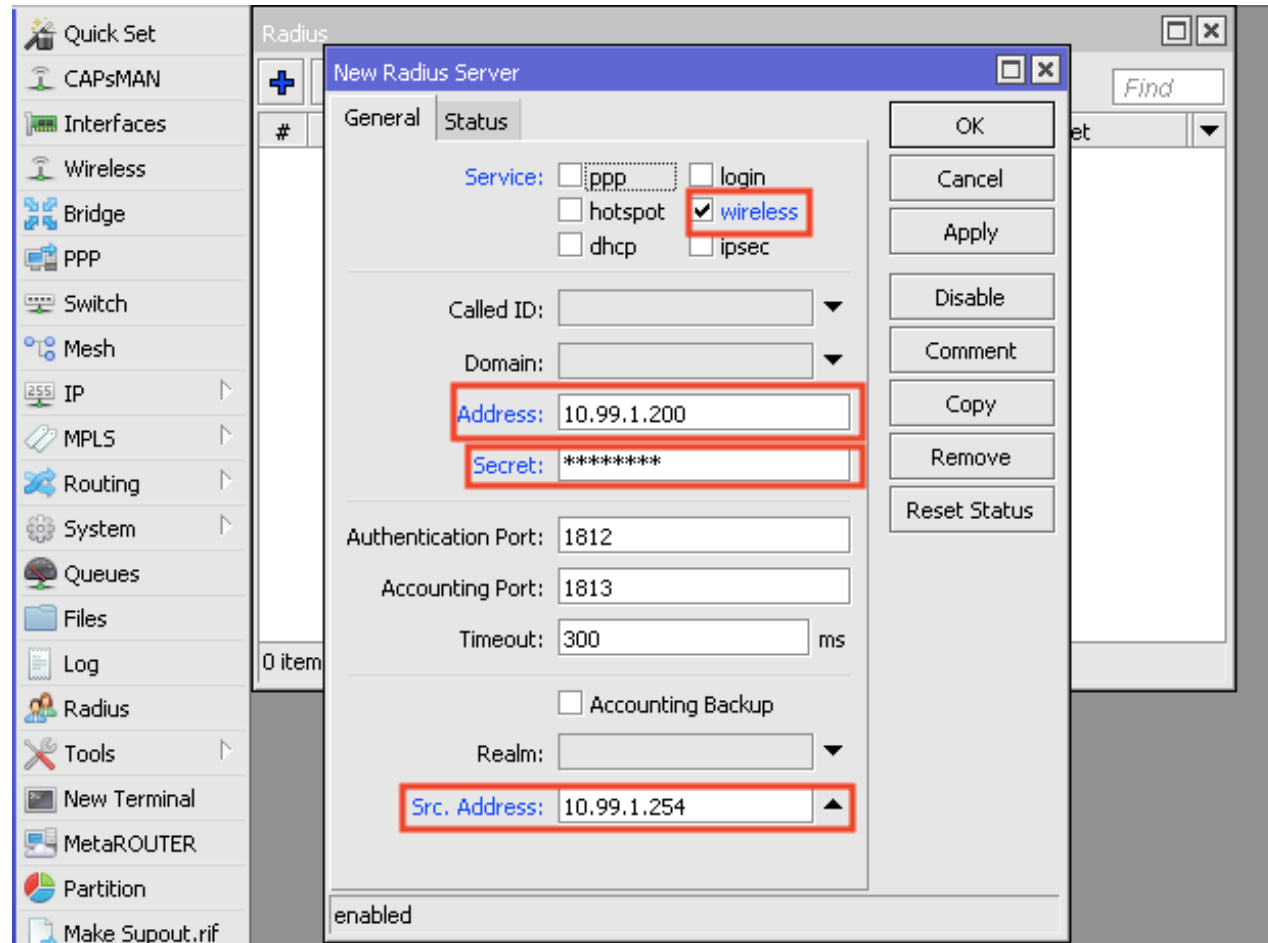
Quick Set
CAPsMAN
Interfaces
Wireless
Bridge
PPP
Switch
Mesh
IP
MPLS
Routing
System
Queues
Files
Log
Radius
Tools
New Terminal
MetaROUTER
Partition
Make Supout.rif

Radius
Find
#
et
0 item

New Radius Server
General
Status
Service: ppp login
hotspot wireless
dhcp ipsec
Called ID:
Domain:
Address: 10.99.1.200
Secret: ********
Authentication Port: 1812
Accounting Port: 1813
Timeout: 300 ms
Accounting Backup
Realm:
Src. Address: 10.99.1.254
enabled

OK
Cancel
Apply
Disable
Comment
Copy
Remove
Reset Status